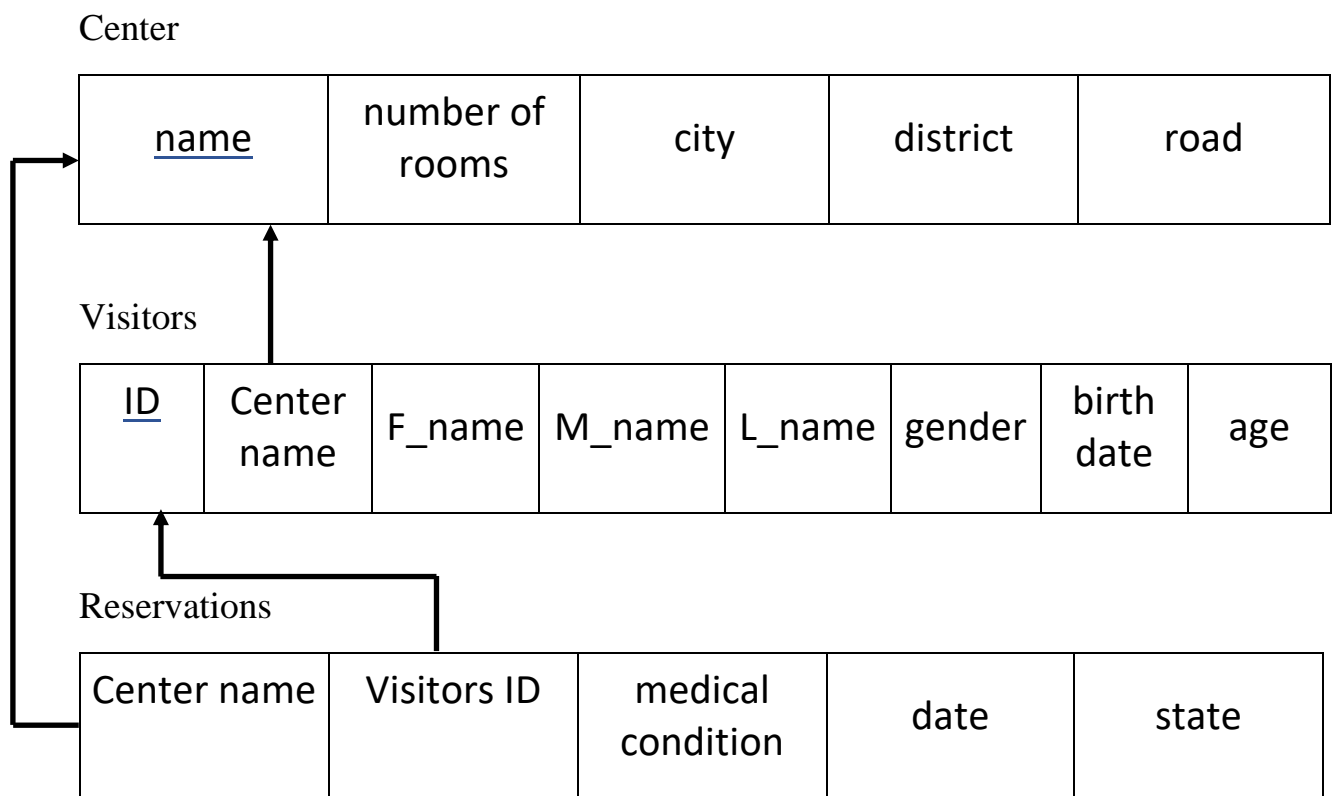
Center

| name | number of rooms | city | district | road |
|---|---|---|---|---|

Visitors

| ID | Center name | F_name | M_name | L_name | gender | birth date | age |
|---|---|---|---|---|---|---|---|

Reservations

| Center name | Visitors ID | medical condition | date | state |
|---|---|---|---|---|